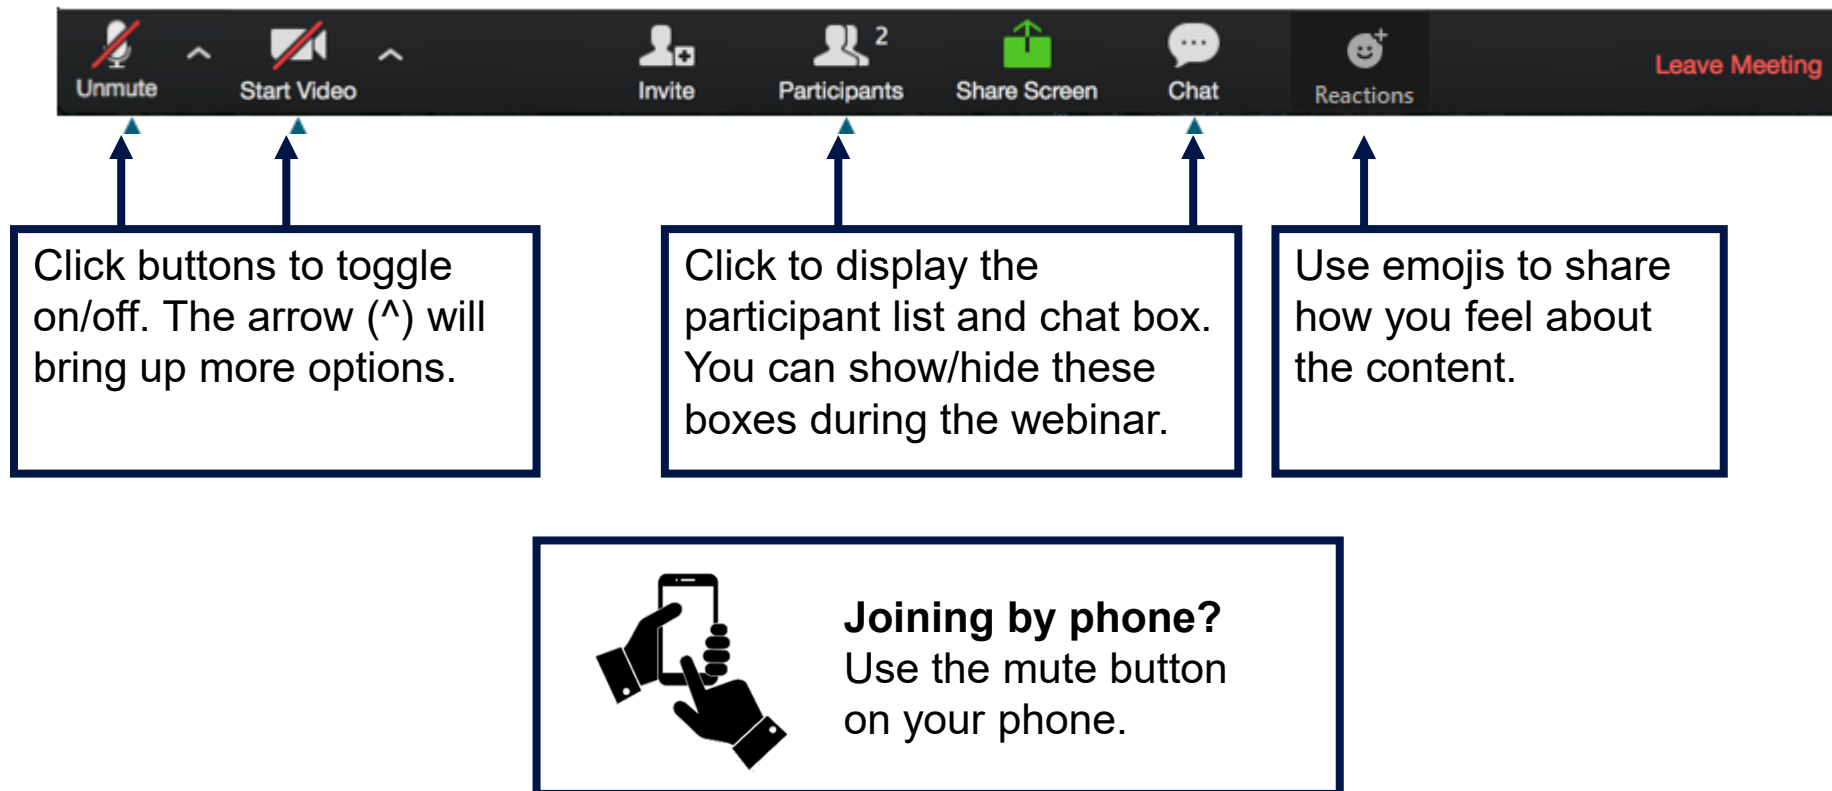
Unmute
Start Video
Invite
Participants 2
Share Screen
Chat
Reactions
Leave Meeting

Click buttons to toggle on/off. The arrow (^) will bring up more options.

Click to display the participant list and chat box. You can show/hide these boxes during the webinar.

Use emojis to share how you feel about the content.

**Joining by phone?**
Use the mute button on your phone.